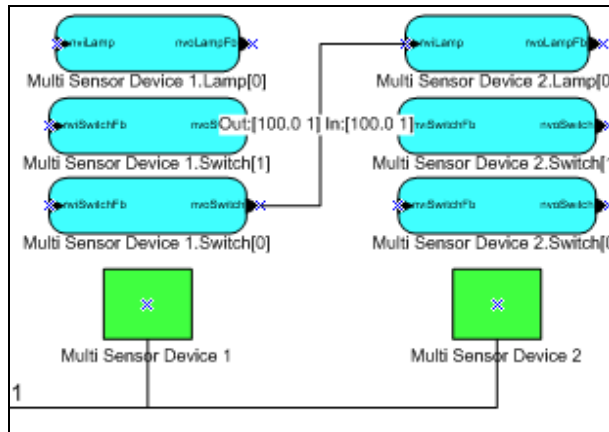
nviLamp nvoLampFb
Multi Sensor Device 1.Lamp[0]

nviLamp nvoLampFb
Multi Sensor Device 2.Lamp[0

nviSwitchFb nvoSl Out:[100.0 1] In:[100.0 1] nviSwitchFb nvoSwitch
Multi Sensor Device 1.Switch[1]

Multi Sensor Device 2.Switch[1

nviSwitchFb nvoSwitch
Multi Sensor Device 1.Switch[0]

nviSwitchFb nvoSwitch
Multi Sensor Device 2.Switch[0

Multi Sensor Device 1

Multi Sensor Device 2

1